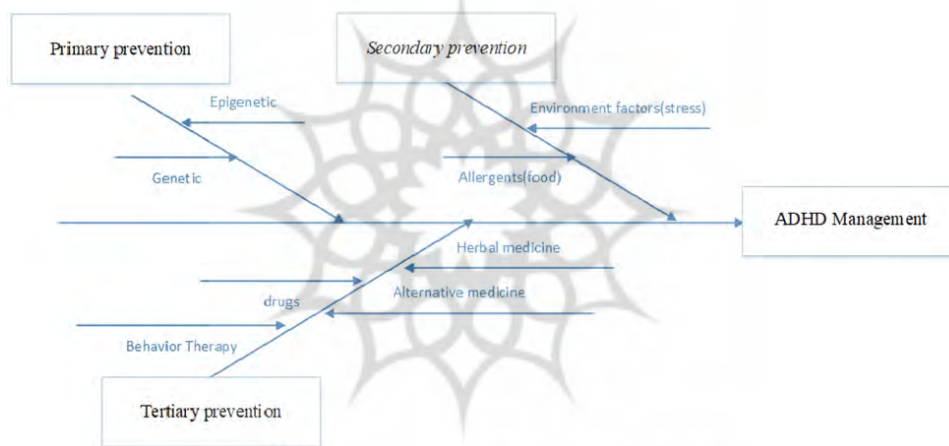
Primary prevention

Secondary prevention

Epigenetic

Environment factors(stress)

Genetic

Allergents(food)

ADHD Management

Herbal medicine

drugs

Alternative medicine

Behavior Therapy

Tertiary prevention